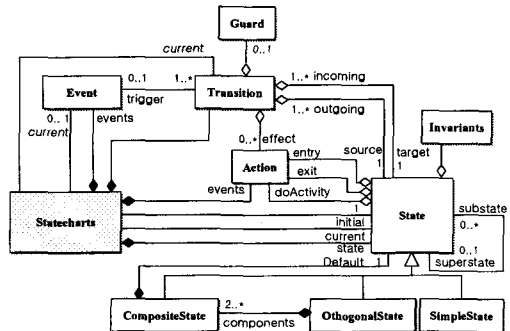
Guard
0..1
current
0..1
1..*
1..* incoming
Event
trigger
Transition
1..* outgoing
0..1
current
events
0..* effect
Invariants
source
target
Action
entry
1
1
exit
events
doActivity
Statecharts
1
State
substate
initial
0..*
current
state
0..1
Default
1
superstate
2..*
CompositeState
OthogonalState
SimpleState
components